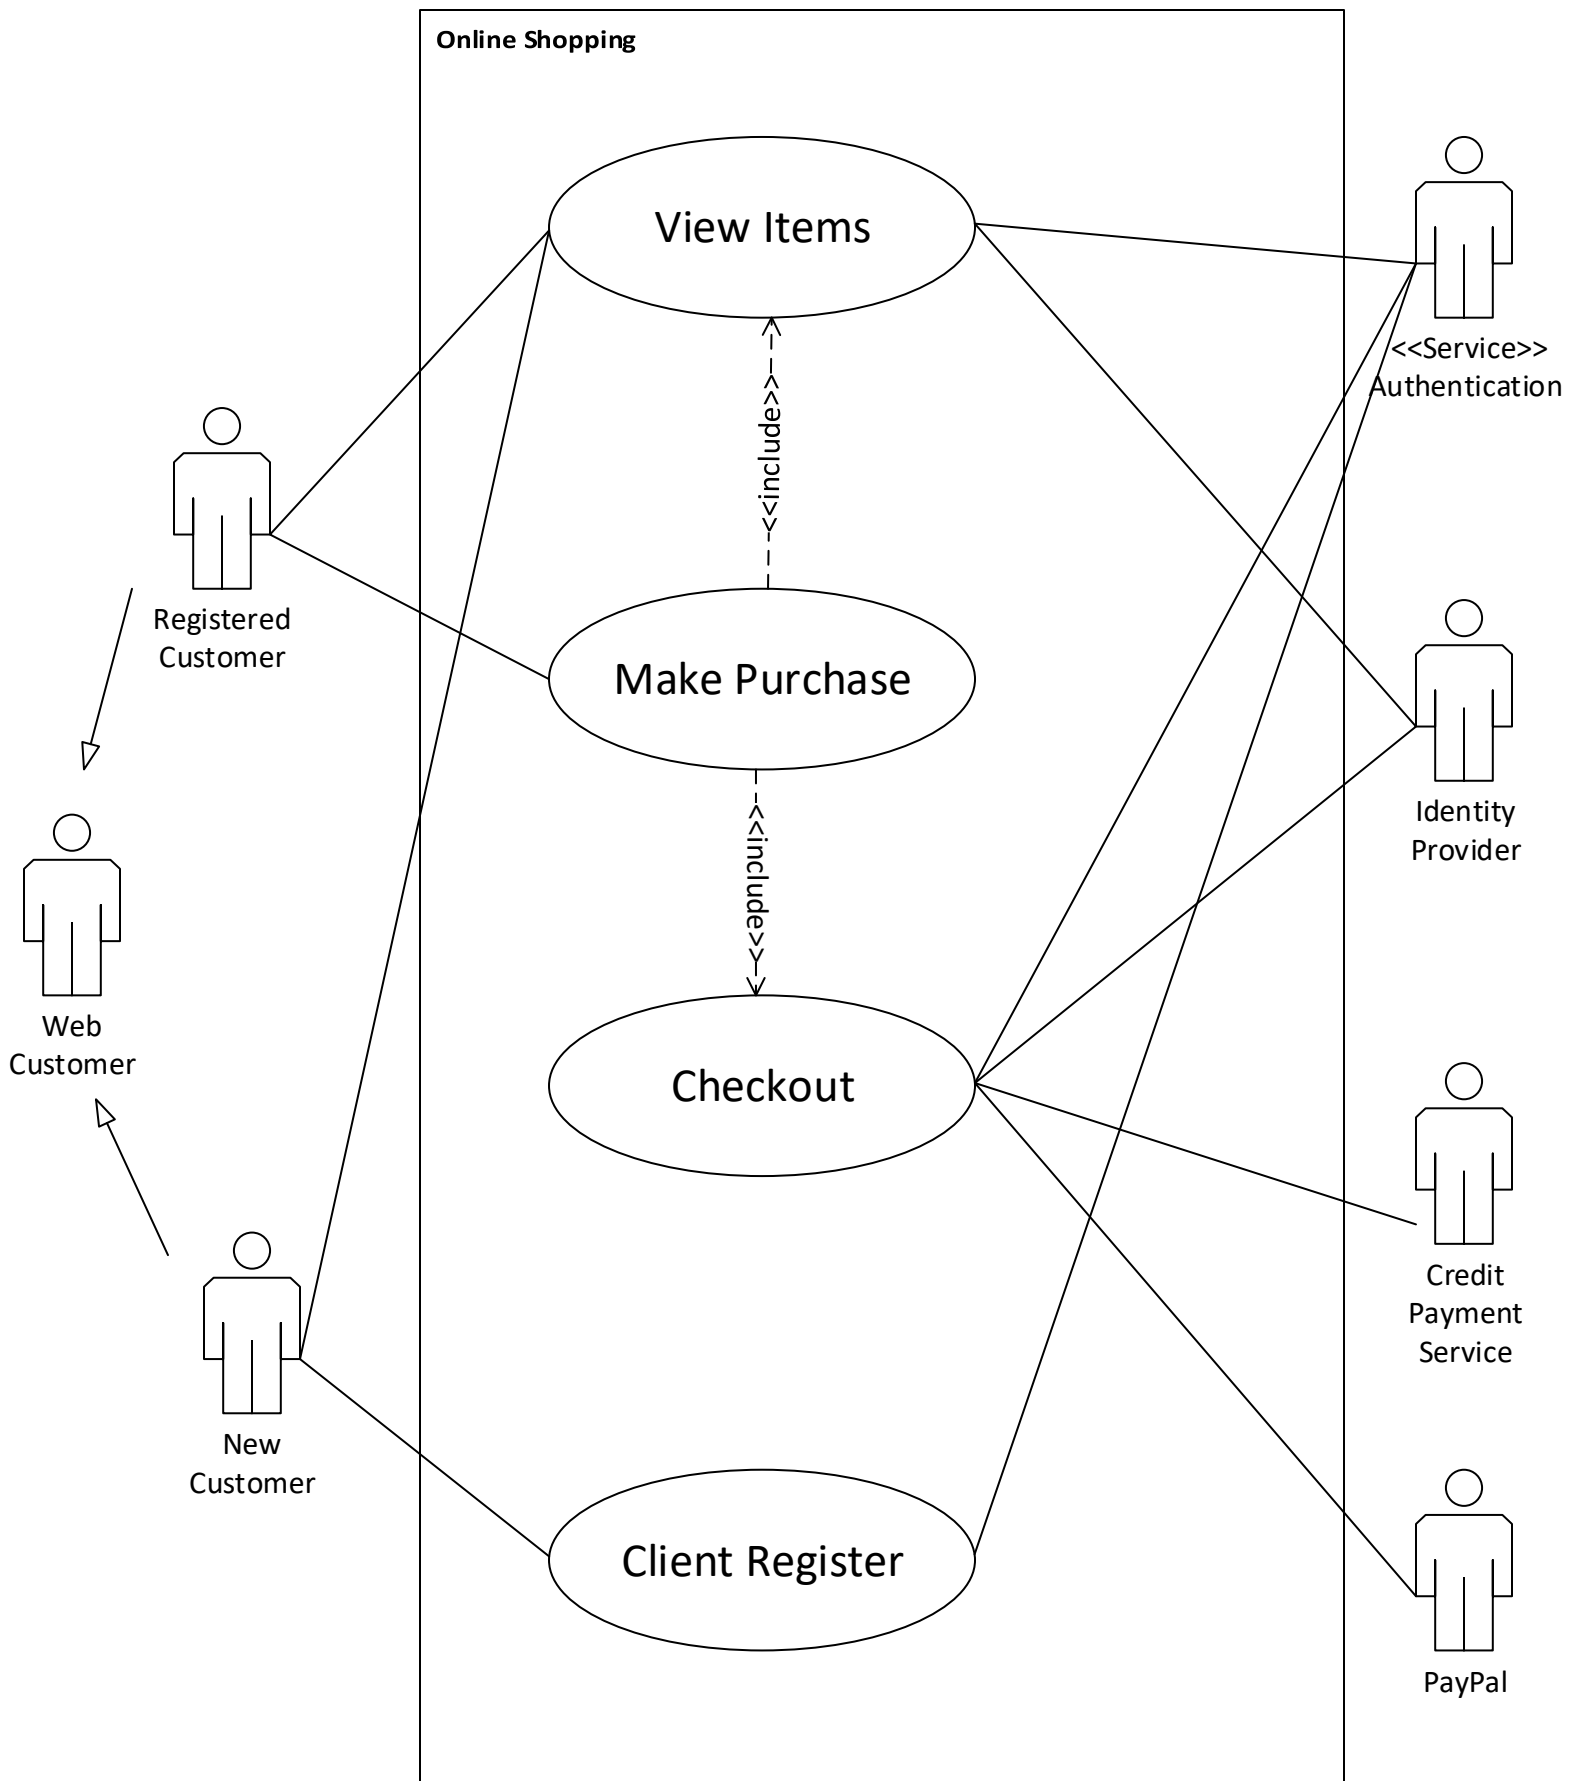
Online Shopping

View Items

<<include>>

Make Purchase

<<include>>

Checkout

Client Register

Registered Customer

Web Customer

New Customer

<<Service>> Authentication

Identity Provider

Credit Payment Service

PayPal